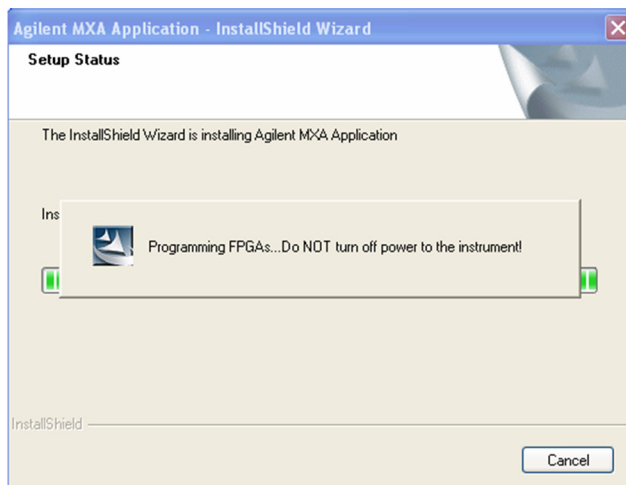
Agilent MXA Application - InstallShield Wizard

Setup Status

The InstallShield Wizard is installing Agilent MXA Application

Ins

Programming FPGAs...Do NOT turn off power to the instrument!

InstallShield

Cancel